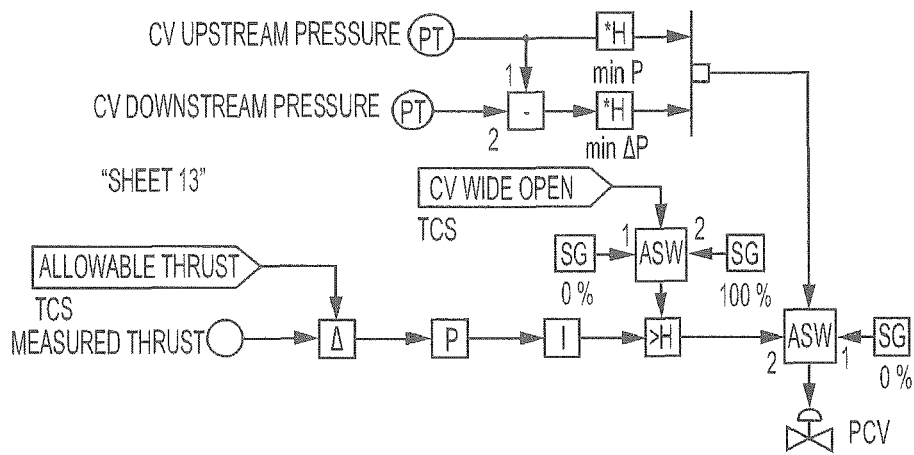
CV UPSTREAM PRESSURE PT

*H

min P

1

CV DOWNSTREAM PRESSURE PT

2

-

*H

min ΔP

"SHEET 13"

CV WIDE OPEN

TCS

1

2

SG

ASW

SG

0 %

100 %

ALLOWABLE THRUST

TCS

MEASURED THRUST

Δ

P

I

>H

ASW

SG

2

1

0 %

PCV